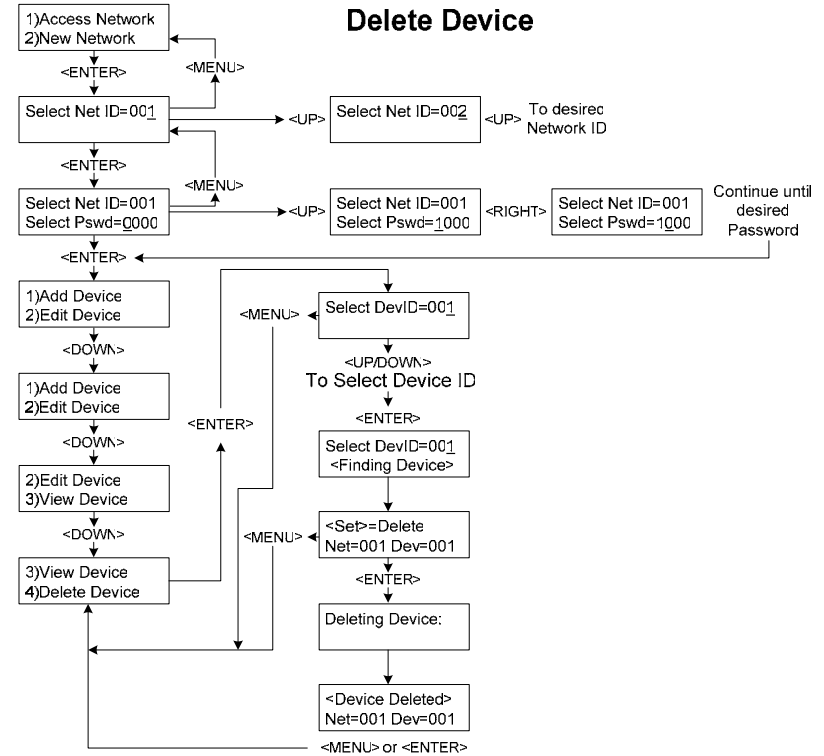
Delete Device

1)Access Network
2)New Network

<MENU>

<ENTER>

Select Net ID=001

<UP>

Select Net ID=002

<UP> To desirec Network ID

<ENTER>

<MENU>

Select Net ID=001
Select Pswd=0000

<UP>

Select Net ID=001
Select Pswd=1000

<RIGHT>

Select Net ID=001
Select Pswd=1000

Continue until desired Password

<ENTER>

1)Add Device
2)Edit Device

<MENU>

Select DevID=001

<DOWN>

<UP/DOWN>
To Select Device ID

1)Add Device
2)Edit Device

<ENTER>

<ENTER>

<DOWN>

Select DevID=001
<Finding Device>

2)Edit Device
3)View Device

<DOWN>

<MENU>

<Set>=Delete
Net=001 Dev=001

3)View Device
4)Delete Device

<ENTER>

Deleting Device:

<Device Deleted>
Net=001 Dev=001

<MENU> or <ENTER>